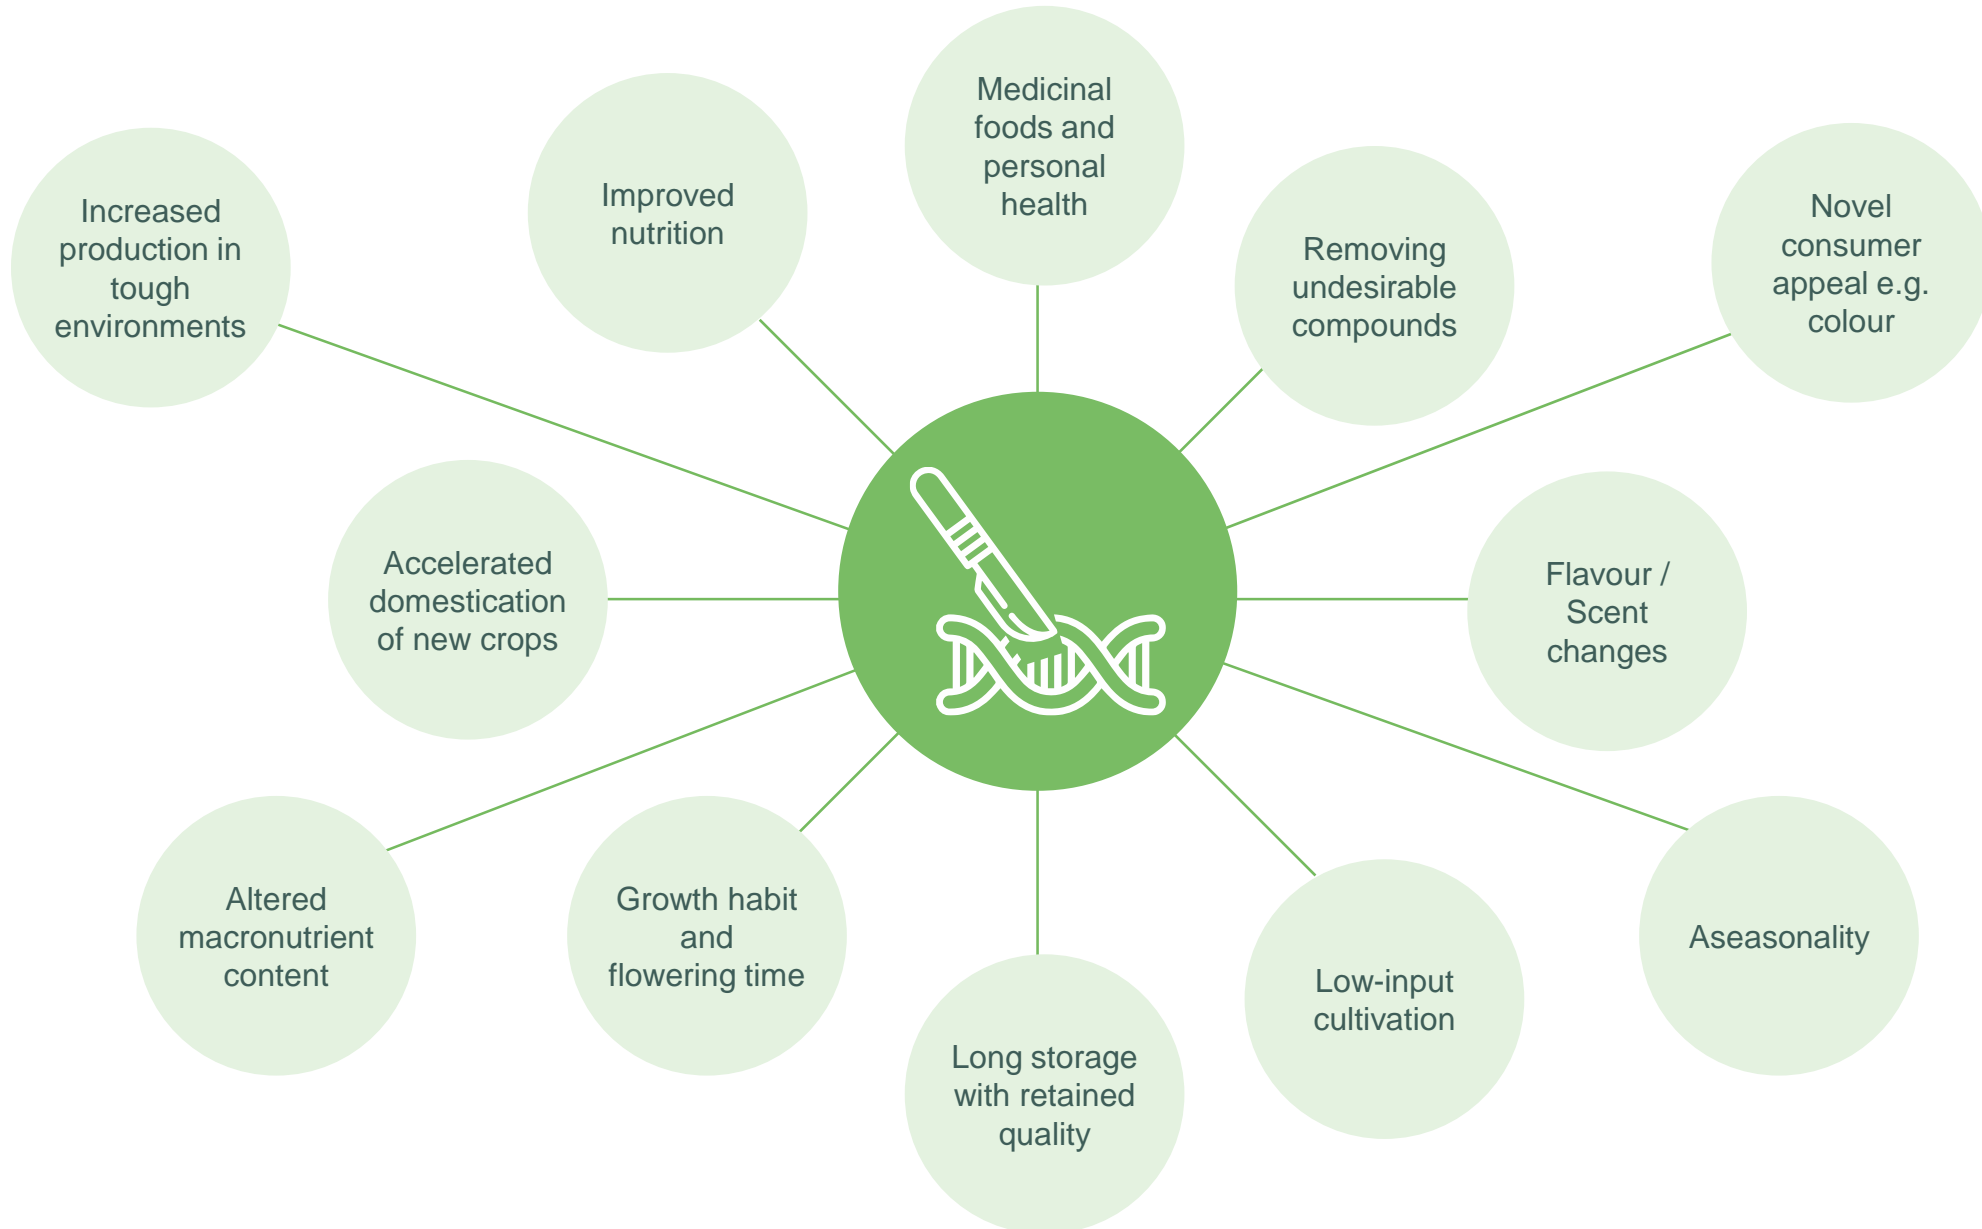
Increased production in tough environments

Improved nutrition

Medicinal foods and personal health

Removing undesirable compounds

Novel consumer appeal e.g. colour

Accelerated domestication of new crops

Flavour / Scent changes

Altered macronutrient content

Growth habit and flowering time

Long storage with retained quality

Low-input cultivation

Aseasonality